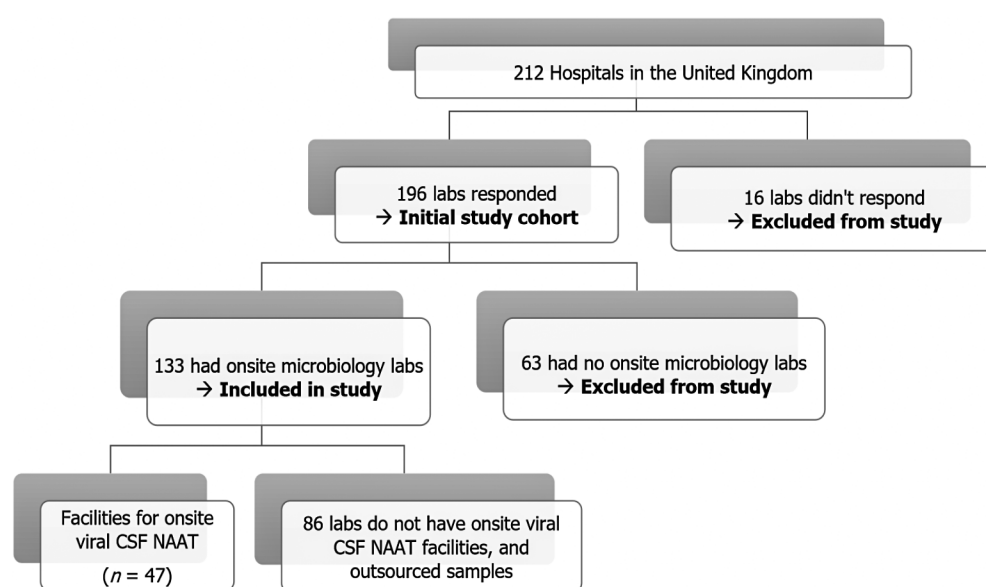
212 Hospitals in the United Kingdom

196 labs responded
→ **Initial study cohort**

16 labs didn't respond
→ **Excluded from study**

133 had onsite microbiology labs
→ **Included in study**

63 had no onsite microbiology labs
→ **Excluded from study**

Facilities for onsite viral CSF NAAT
($n$ = 47)

86 labs do not have onsite viral CSF NAAT facilities, and outsourced samples